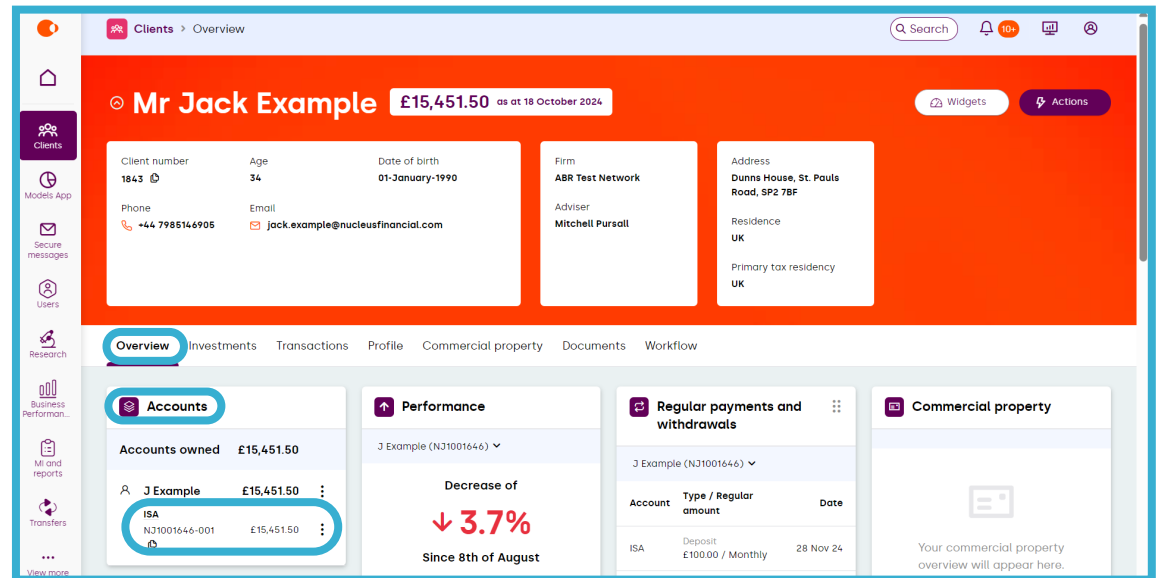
Clients > Overview

Search 10+

Clients
Models App
Secure messages
Users
Research
Business Performan...
MI and reports
Transfers
View more

Mr Jack Example £15,451.50 as at 18 October 2024

Widgets Actions

Client number
1843

Age
34

Date of birth
01-January-1990

Phone
+44 7985146905

Email
jack.example@nucleusfinancial.com

Firm
ABR Test Network

Adviser
Mitchell Pursall

Address
Dunns House, St. Pauls Road, SP2 7BF

Residence
UK

Primary tax residency
UK

Overview Investments Transactions Profile Commercial property Documents Workflow

Accounts

Accounts owned £15,451.50

J Example £15,451.50

ISA
NJ1001646-001 £15,451.50

Performance

J Example (NJ1001646)

Decrease of
↓ 3.7%
Since 8th of August

Regular payments and withdrawals

J Example (NJ1001646)

| Account | Type / Regular amount | Date |
|---|---|---|
| ISA | Deposit £100.00 / Monthly | 28 Nov 24 |

Commercial property

Your commercial property overview will appear here.